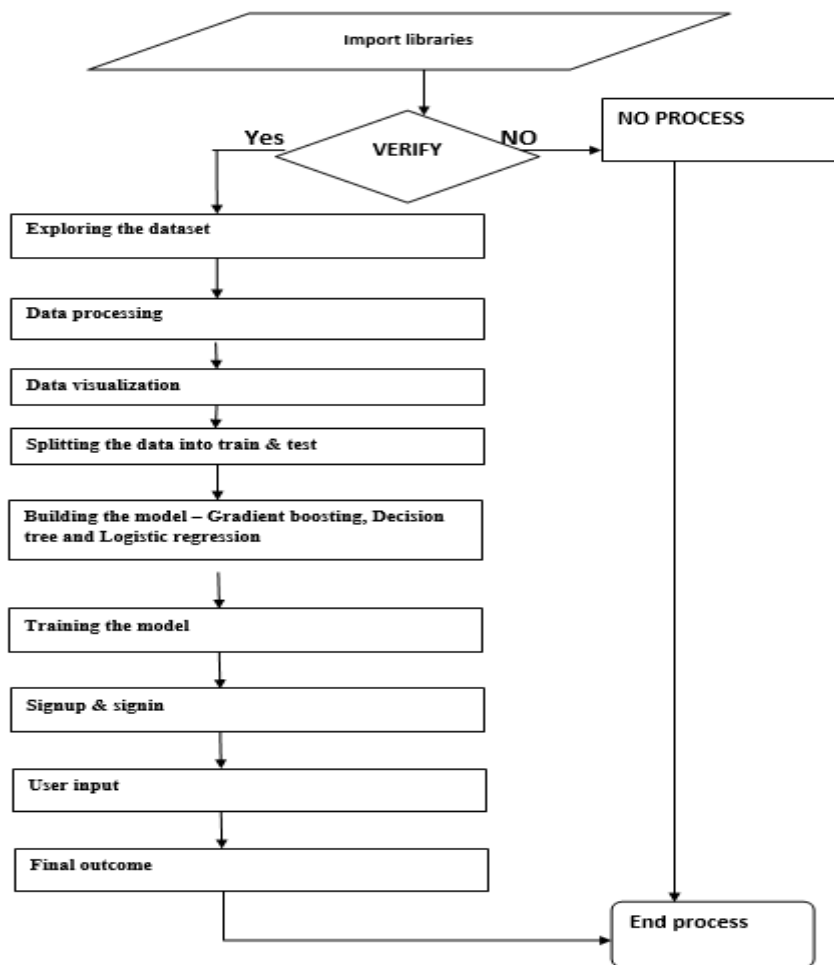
Import libraries

Yes

VERIFY

NO

NO PROCESS

Exploring the dataset

Data processing

Data visualization

Splitting the data into train & test

Building the model – Gradient boosting, Decision tree and Logistic regression

Training the model

Signup & signin

User input

Final outcome

End process